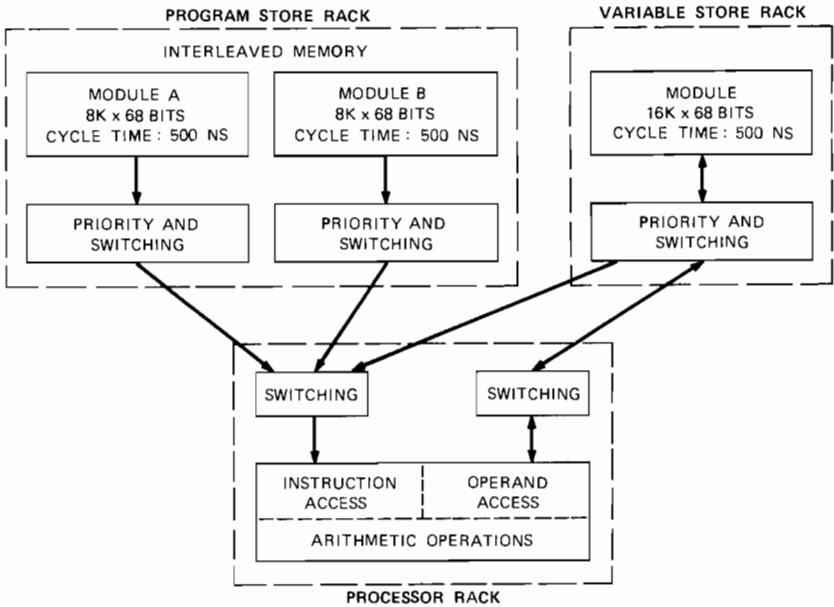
PROGRAM STORE RACK

INTERLEAVED MEMORY

MODULE A
8K x 68 BITS
CYCLE TIME: 500 NS

MODULE B
8K x 68 BITS
CYCLE TIME: 500 NS

PRIORITY AND SWITCHING

PRIORITY AND SWITCHING

VARIABLE STORE RACK

MODULE
16K x 68 BITS
CYCLE TIME: 500 NS

PRIORITY AND SWITCHING

SWITCHING

SWITCHING

INSTRUCTION ACCESS

OPERAND ACCESS

ARITHMETIC OPERATIONS

PROCESSOR RACK